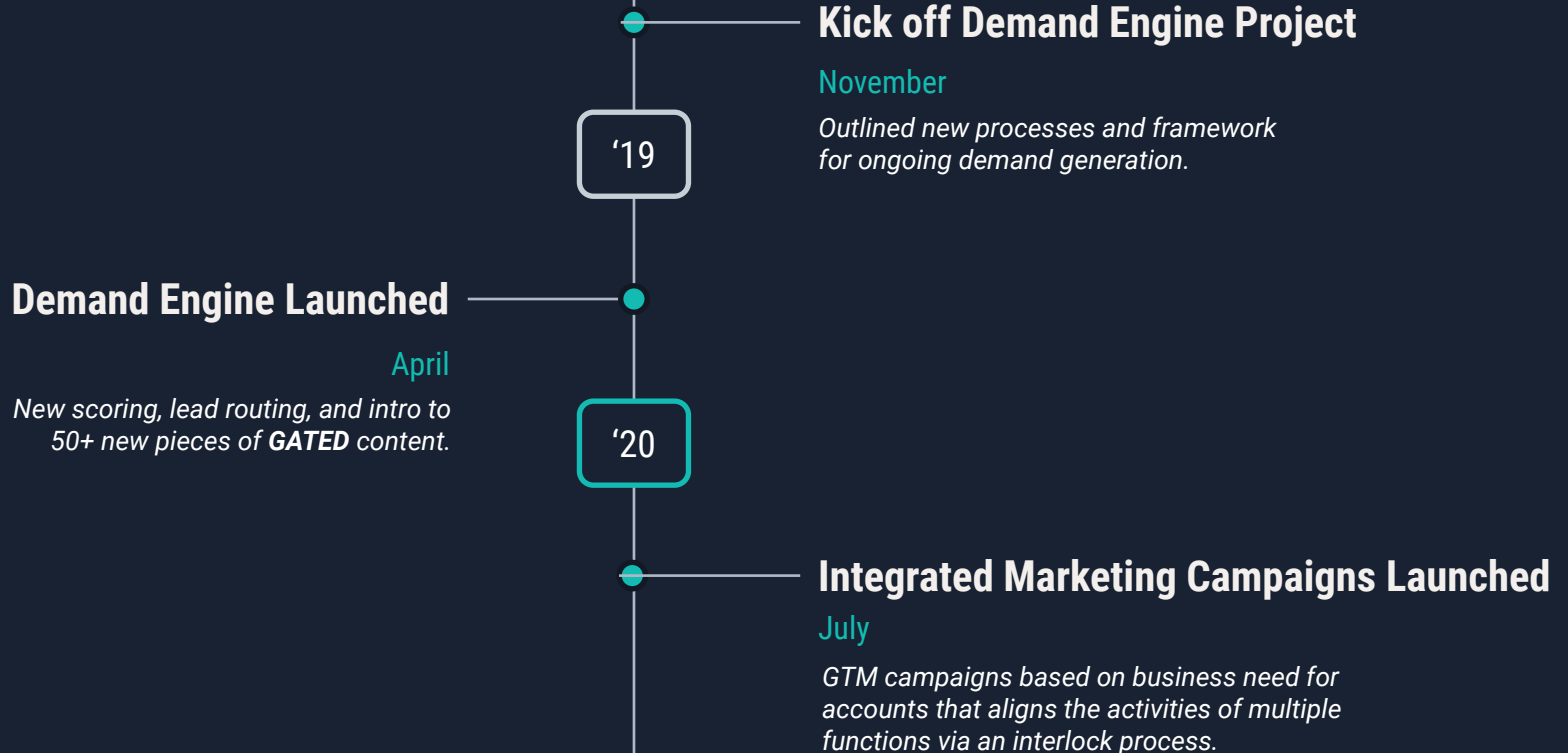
Kick off Demand Engine Project

November

Outlined new processes and framework for ongoing demand generation.

'19

Demand Engine Launched

April

New scoring, lead routing, and intro to 50+ new pieces of GATED content.

'20

Integrated Marketing Campaigns Launched

July

GTM campaigns based on business need for accounts that aligns the activities of multiple functions via an interlock process.